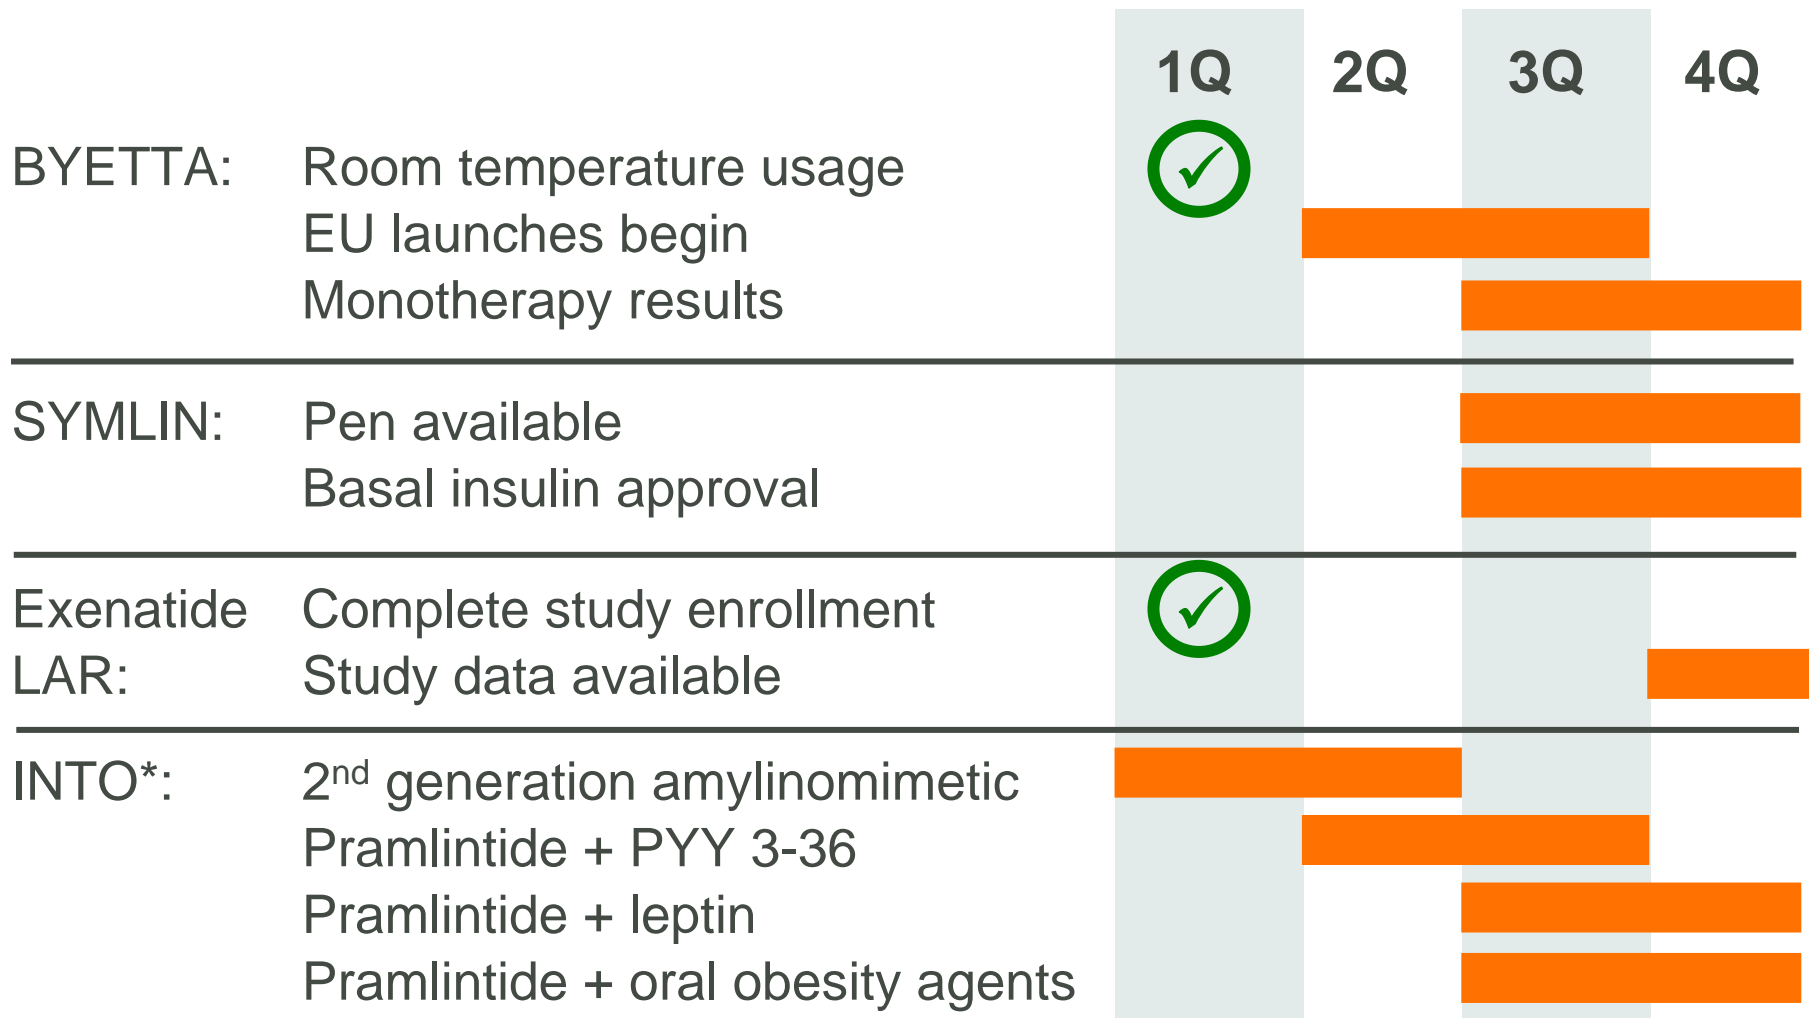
1Q 2Q 3Q 4Q

BYETTA: Room temperature usage
EU launches begin
Monotherapy results

SYMLIN: Pen available
Basal insulin approval

Exenatide LAR: Complete study enrollment
Study data available

INTO*: 2$^{nd}$ generation amylinomimetic
Pramlintide + PYY 3-36
Pramlintide + leptin
Pramlintide + oral obesity agents